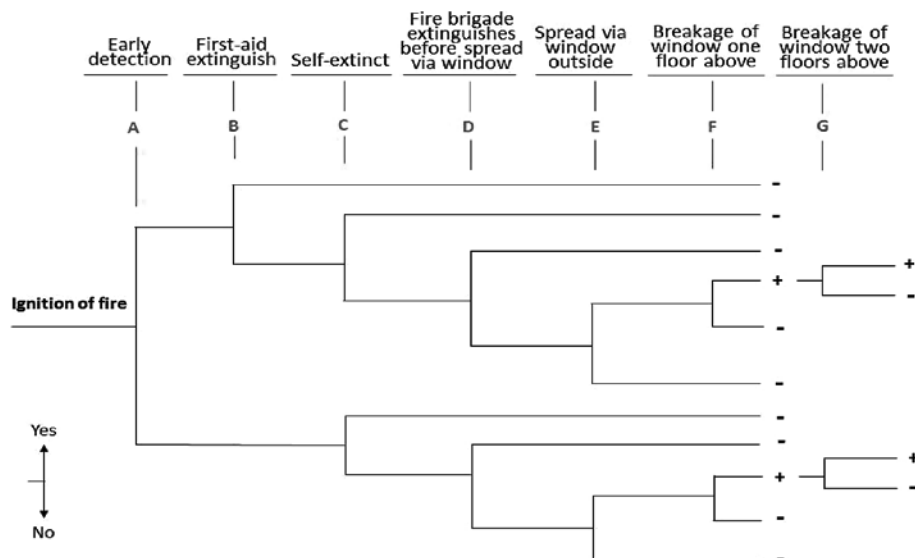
Early detection

First-aid extinguish

Self-extinct

Fire brigade extinguishes before spread via window

Spread via window outside

Breakage of window one floor above

Breakage of window two floors above

A

B

C

D

E

F

G

Ignition of fire

-
-
-
+
+
-
-
-
-
-
+
+
-
-
-

Yes

No